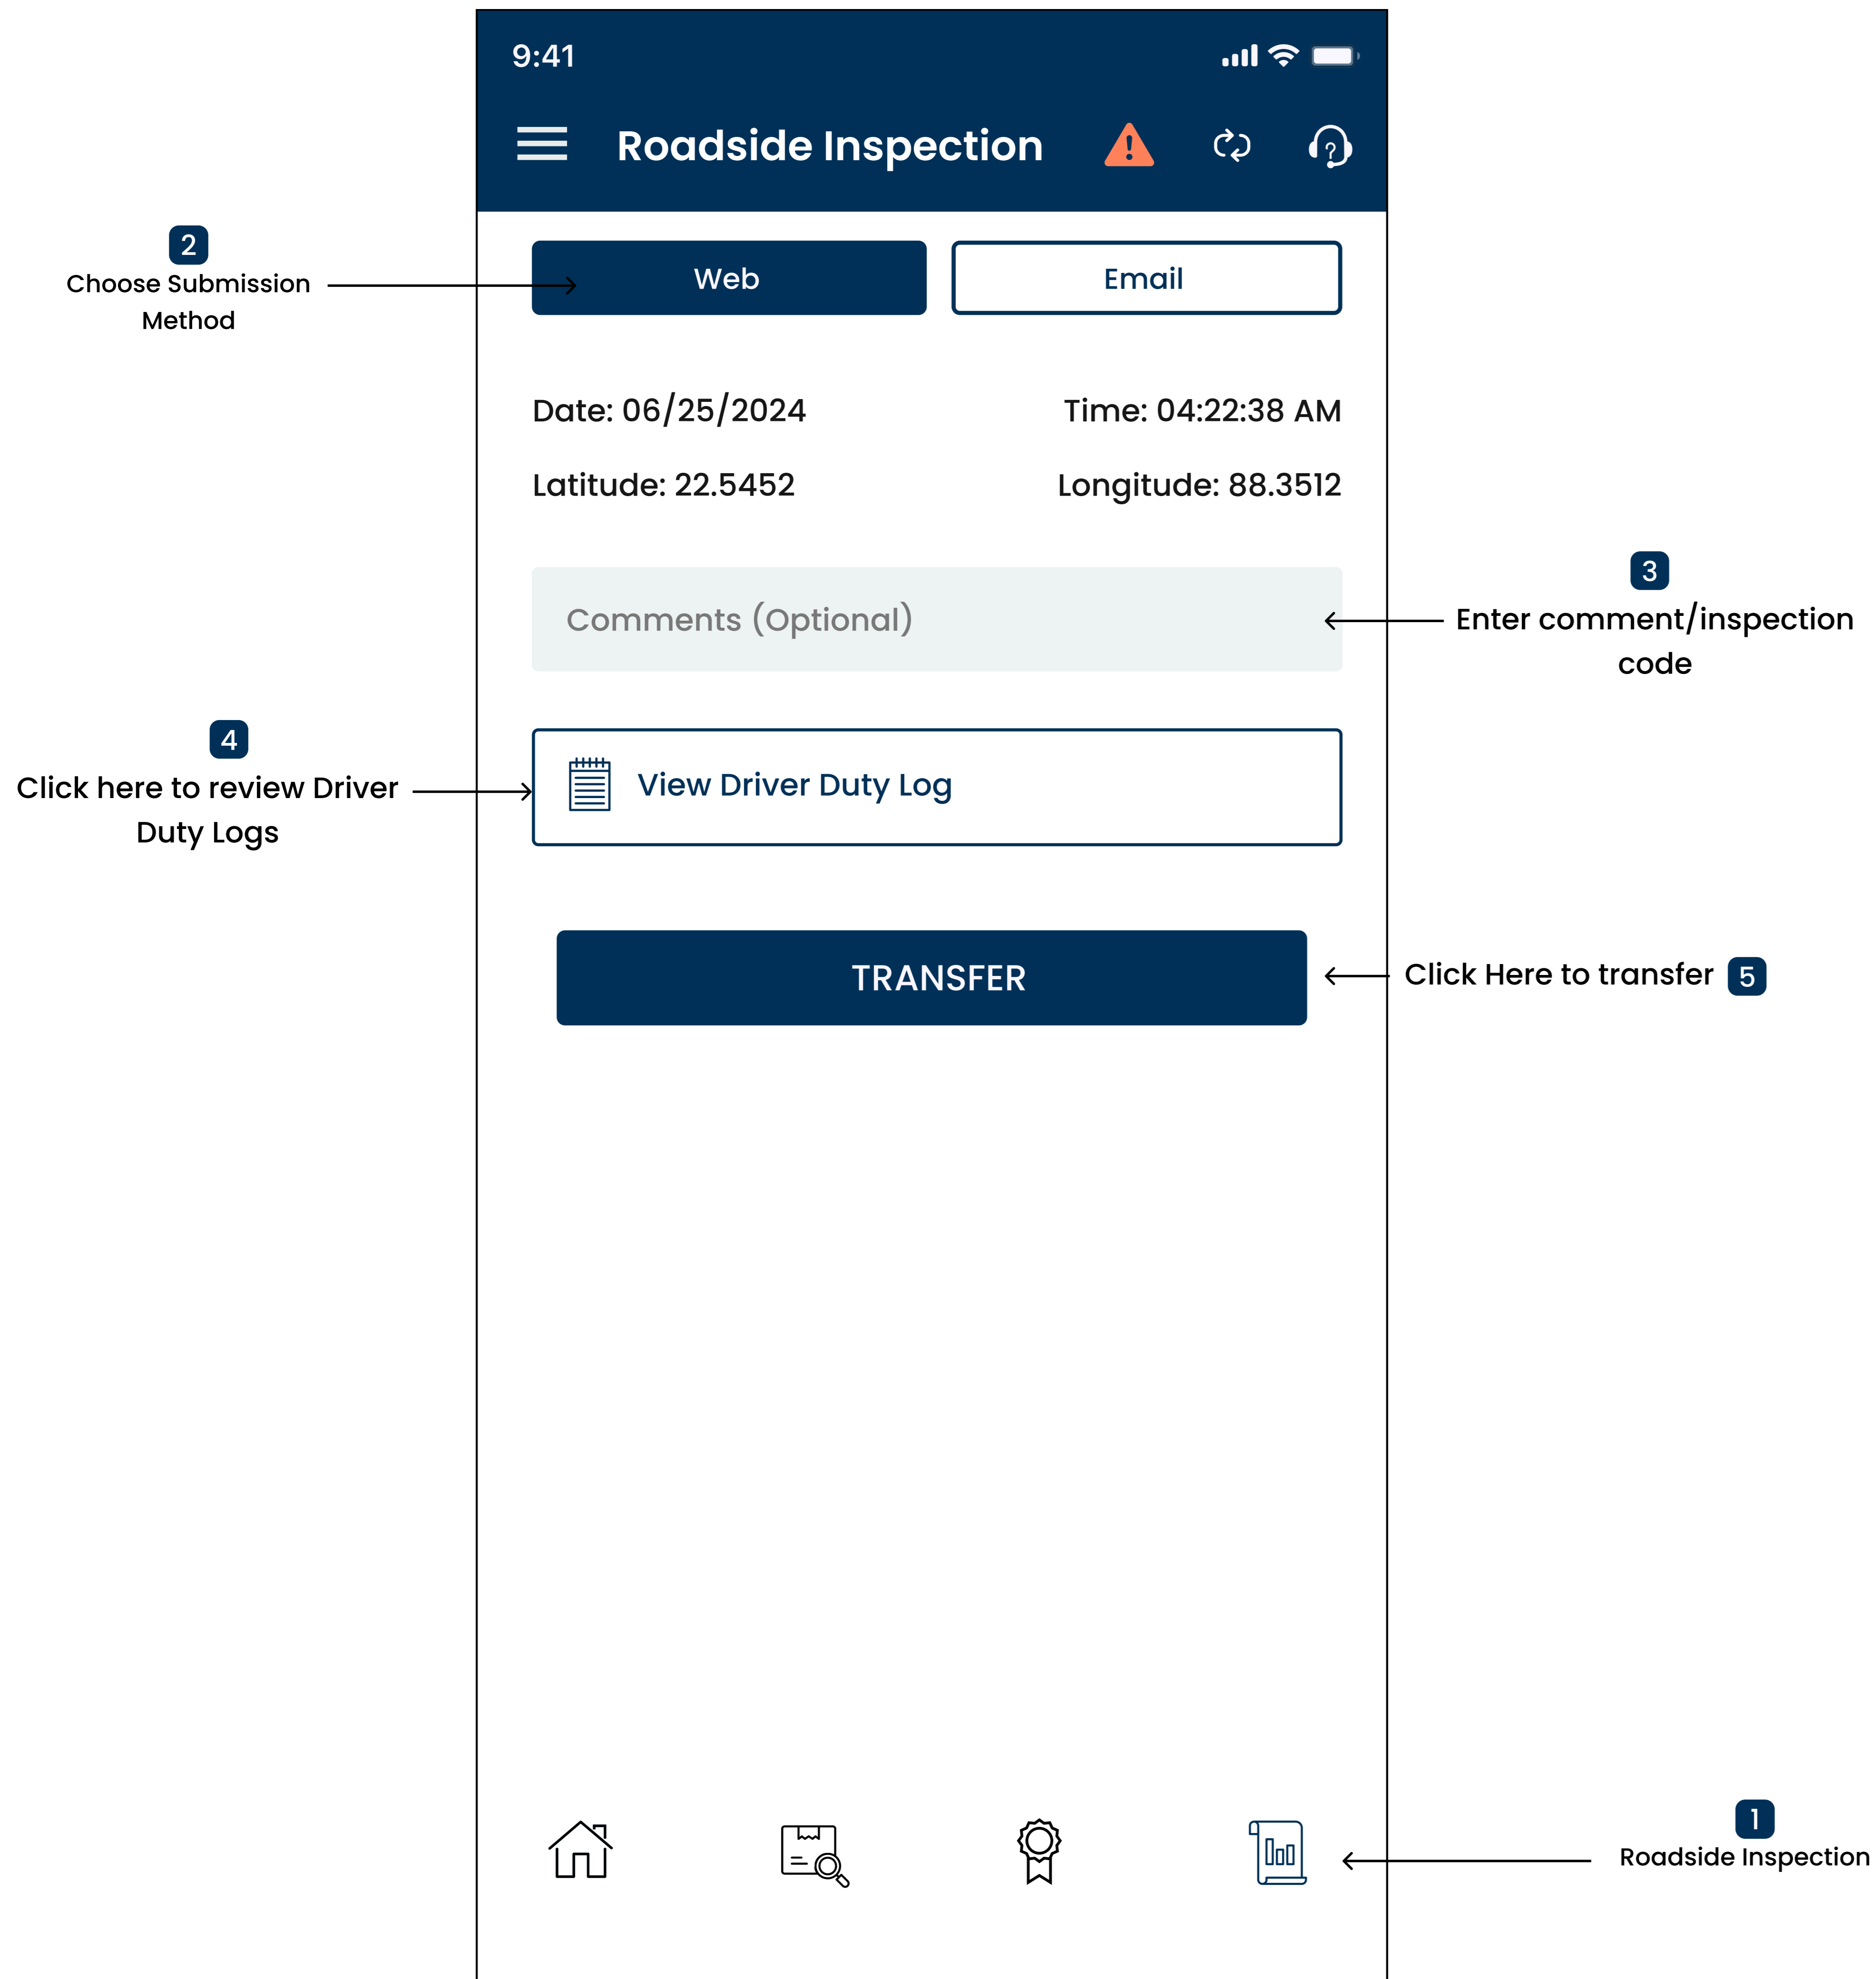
9:41

Roadside Inspection

2
Choose Submission Method

Web

Email

Date: 06/25/2024

Time: 04:22:38 AM

Latitude: 22.5452

Longitude: 88.3512

3
Enter comment/inspection code

Comments (Optional)

4
Click here to review Driver Duty Logs

View Driver Duty Log

TRANSFER

Click Here to transfer 5

1
Roadside Inspection